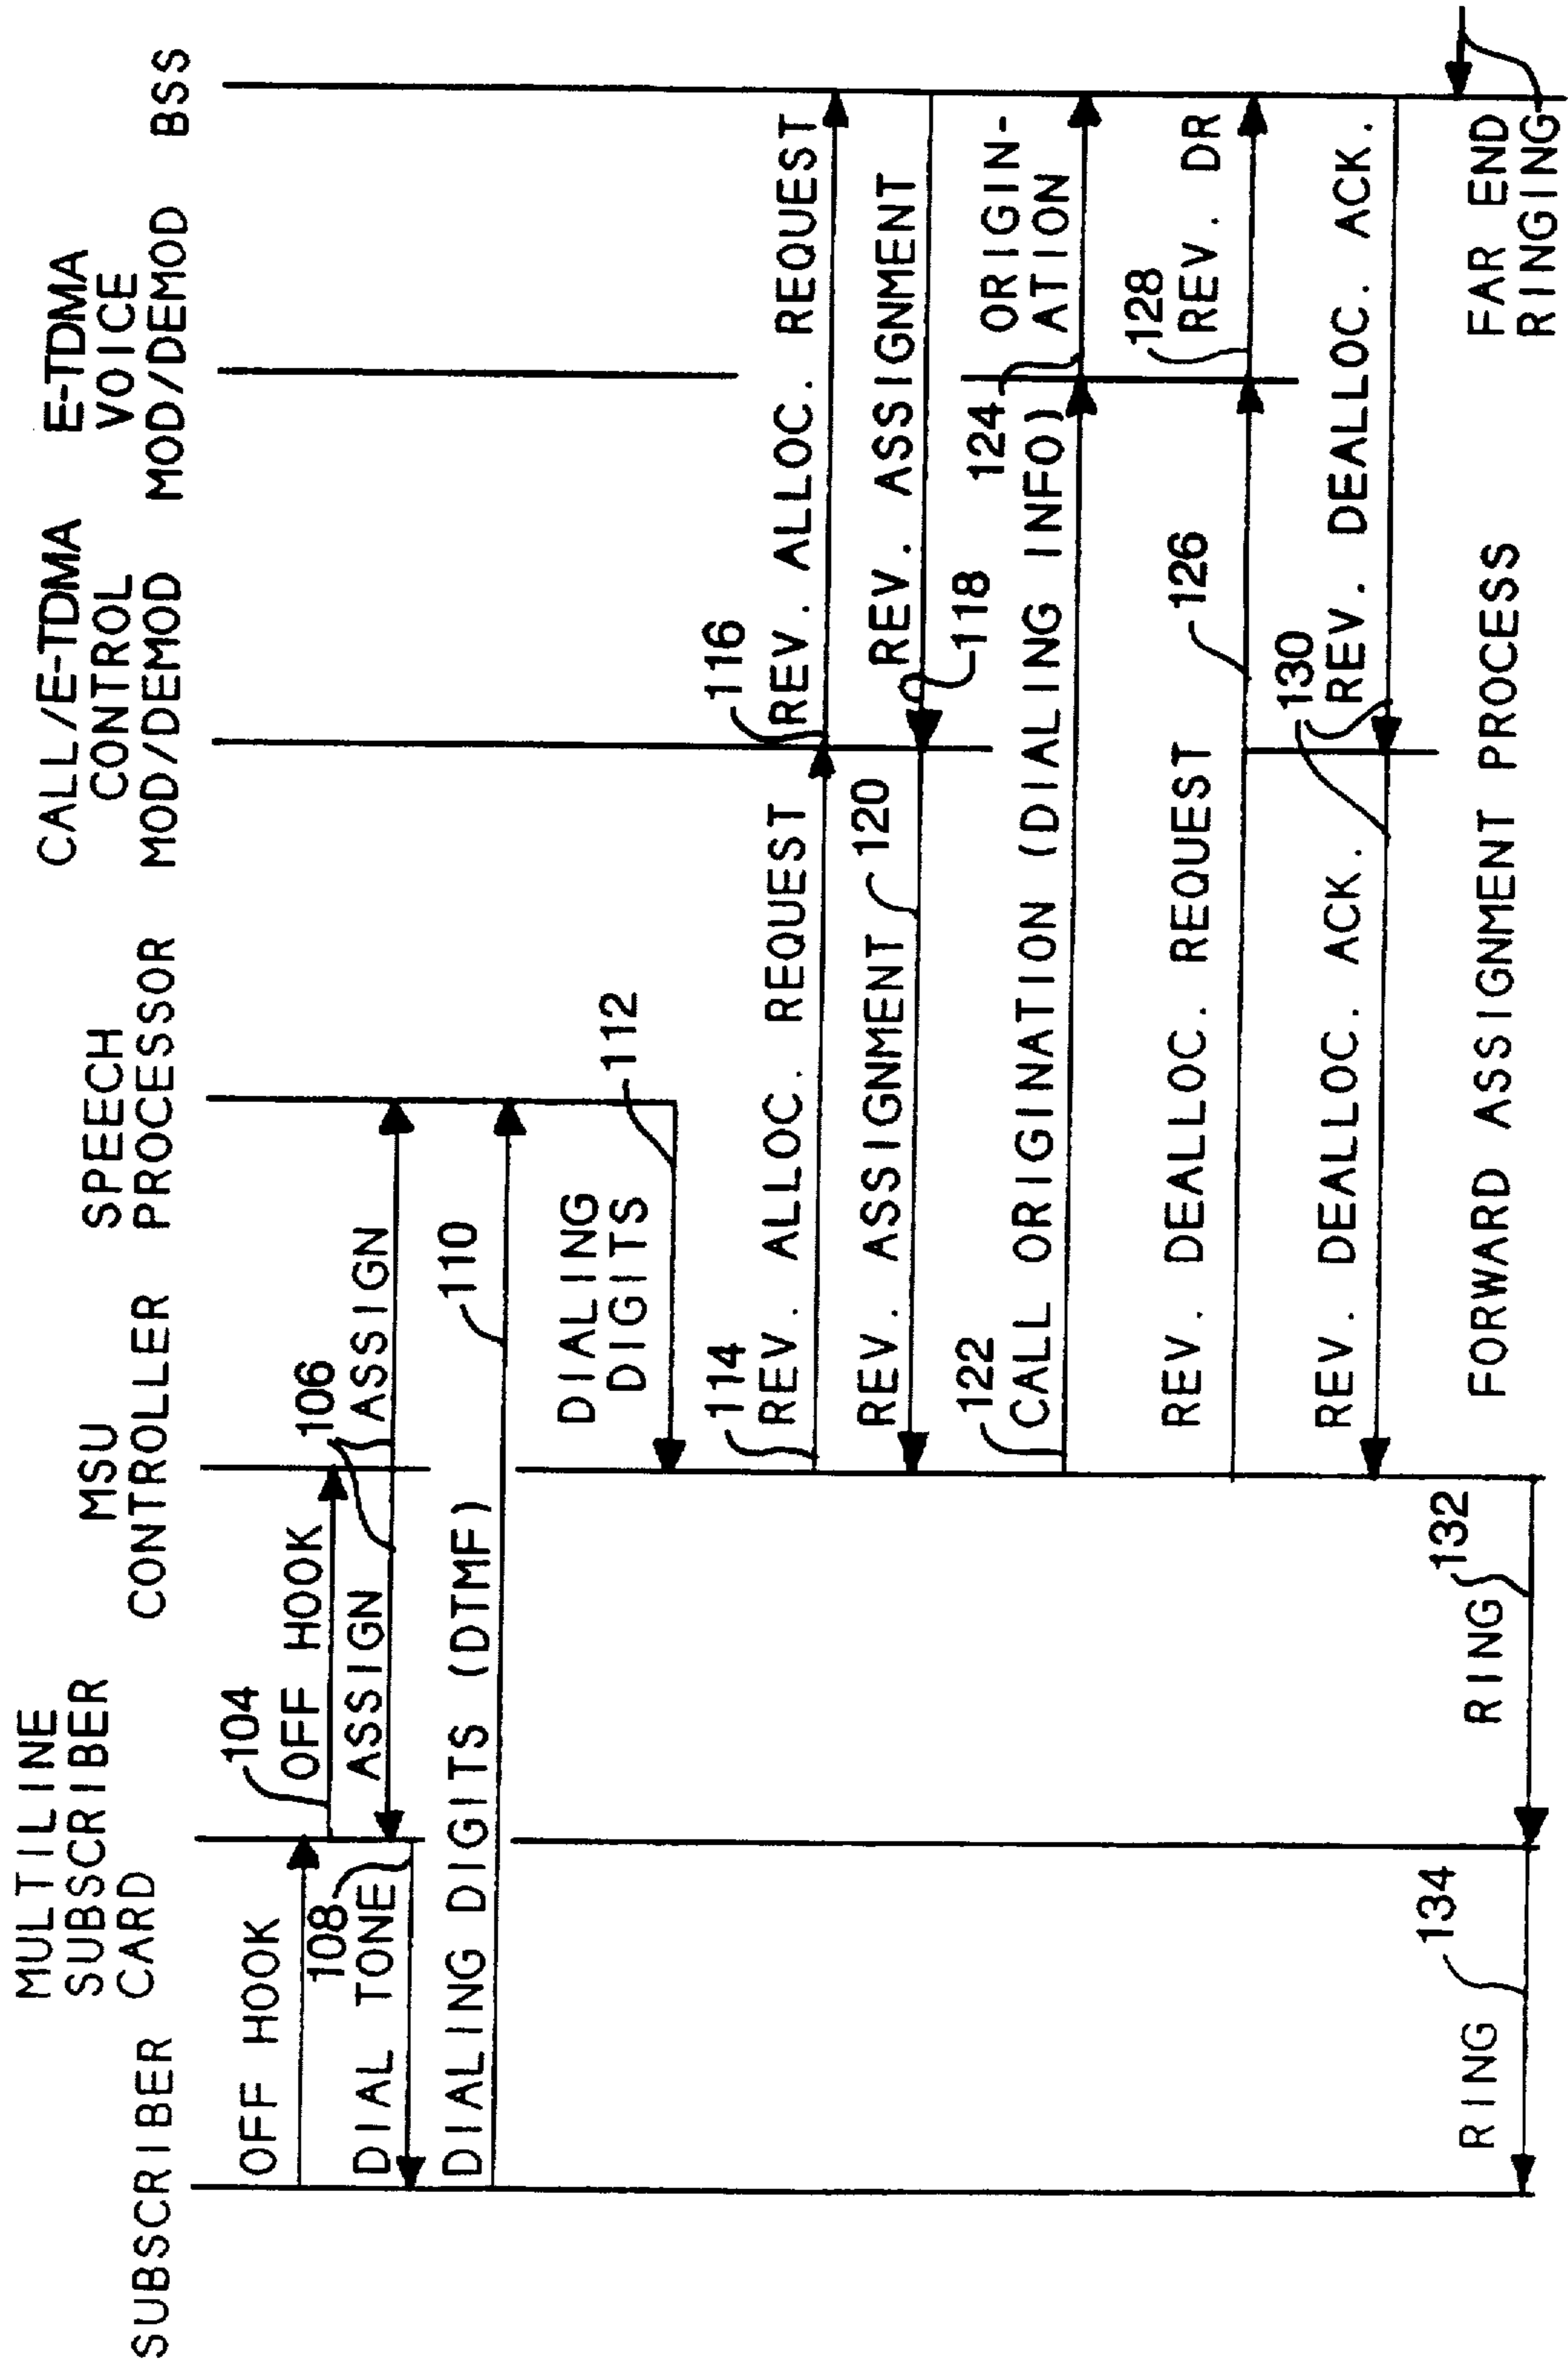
SUBSCRIBER
MULTILINE SUBSCRIBER CARD
MSU CONTROLLER
SPEECH PROCESSOR
CALL/E-TDMA CONTROL MOD/DEMOD
E-TDMA VOICE MOD/DEMOD
BSS

OFF HOOK
104
OFF HOOK
106
ASSIGN
ASSIGN
108
DIAL TONE
DIALING DIGITS
110
DIALING DIGITS (DTMF)
112
DIALING DIGITS
114
REV. ALLOC. REQUEST
116
REV. ALLOC. REQUEST
REV. ASSIGNMENT
120
REV. ASSIGNMENT
118
122
CALL ORIGINATION (DIALING INFO)
124
ORIGIN-ATION
REV. DEALLOC. REQUEST
126
128
REV. DR
REV. DEALLOC. ACK.
130
REV. DEALLOC. ACK.
FORWARD ASSIGNMENT PROCESS
FAR END RINGING
RING
132
RING
134
RING